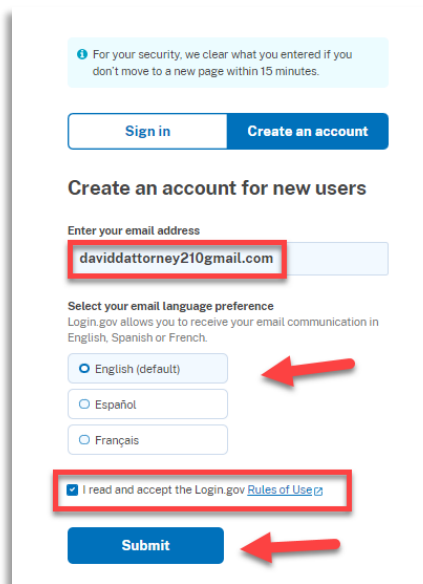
For your security, we clear what you entered if you don't move to a new page within 15 minutes.

Sign in

Create an account

Create an account for new users

Enter your email address

daviddattorney210gmail.com

Select your email language preference

Login.gov allows you to receive your email communication in English, Spanish or French.

English (default)

Español

Français

I read and accept the Login.gov Rules of Use

Submit